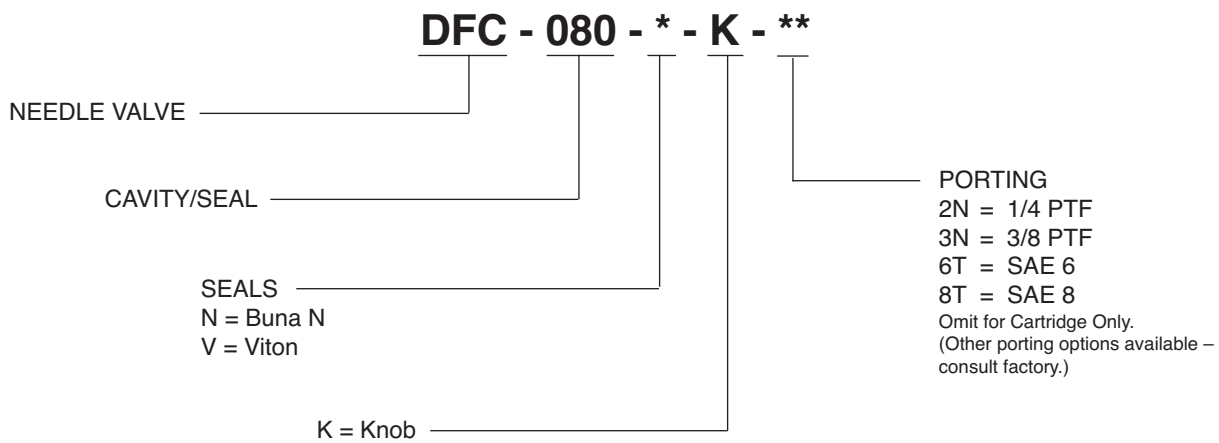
DFC - 080 - * - K - **

NEEDLE VALVE

CAVITY/SEAL

SEALS
N = Buna N
V = Viton

K = Knob

PORTING
2N = 1/4 PTF
3N = 3/8 PTF
6T = SAE 6
8T = SAE 8
Omit for Cartridge Only.
(Other porting options available – consult factory.)